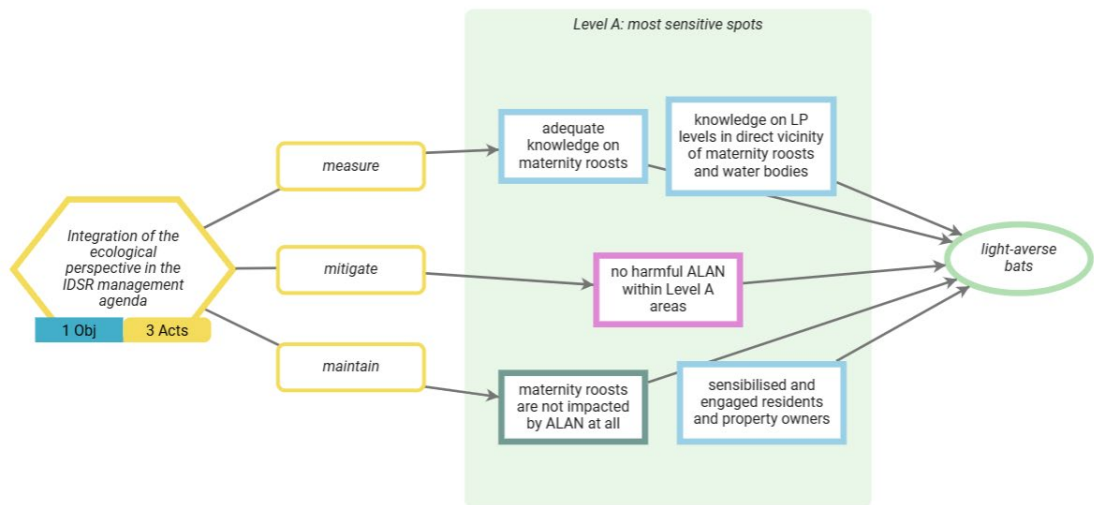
Level A: most sensitive spots

Integration of the ecological perspective in the IDSR management agenda

1 Obj

3 Acts

measure

mitigate

maintain

adequate knowledge on maternity roosts

knowledge on LP levels in direct vicinity of maternity roosts and water bodies

no harmful ALAN within Level A areas

maternity roosts are not impacted by ALAN at all

sensibilised and engaged residents and property owners

light-averse bats